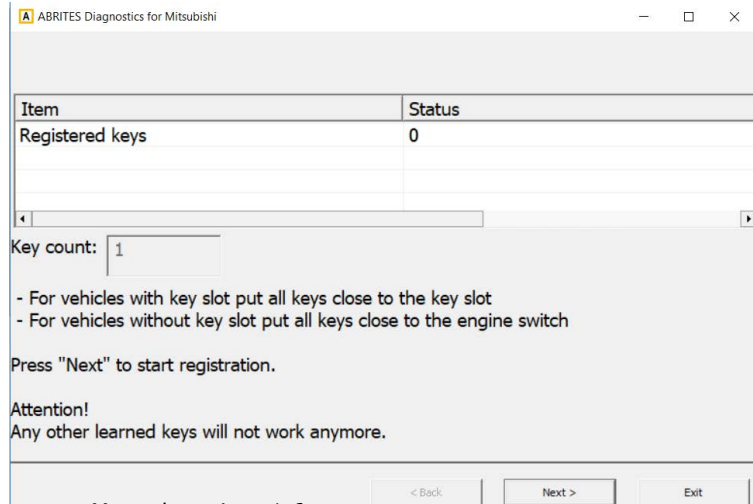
A ABRITES Diagnostics for Mitsubishi

| Item | Status |
|---|---|
| Registered keys | 0 |

Key count: 1

- For vehicles with key slot put all keys close to the key slot
- For vehicles without key slot put all keys close to the engine switch

Press "Next" to start registration.

Attention!
Any other learned keys will not work anymore.

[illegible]

< Back
Next >
Exit